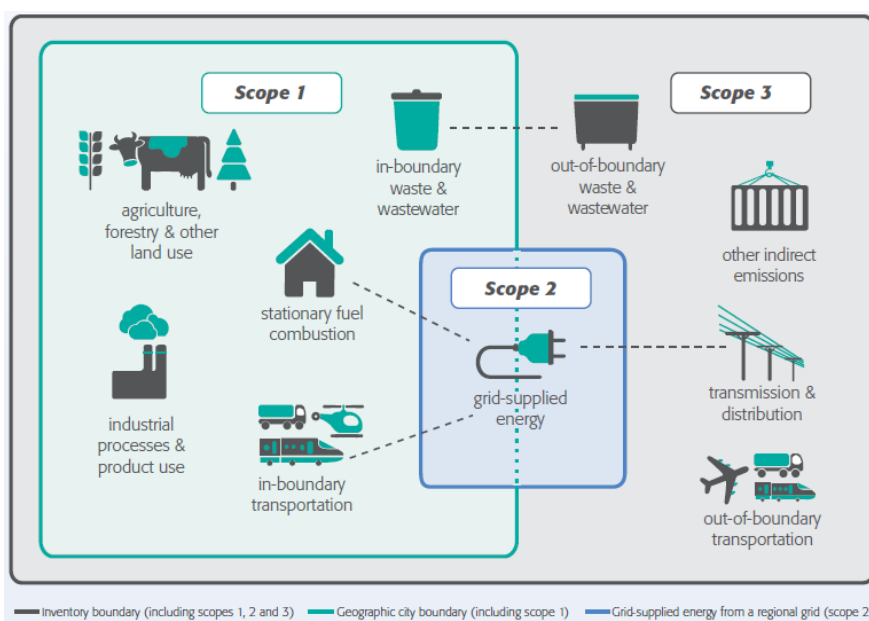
Scope 1

in-boundary waste & wastewater

out-of-boundary waste & wastewater

Scope 3

agriculture, forestry & other land use

other indirect emissions

stationary fuel combustion

Scope 2

grid-supplied energy

transmission & distribution

industrial processes & product use

in-boundary transportation

out-of-boundary transportation

Inventory boundary (including scopes 1, 2 and 3)
Geographic city boundary (including scope 1)
Grid-supplied energy from a regional grid (scope 2